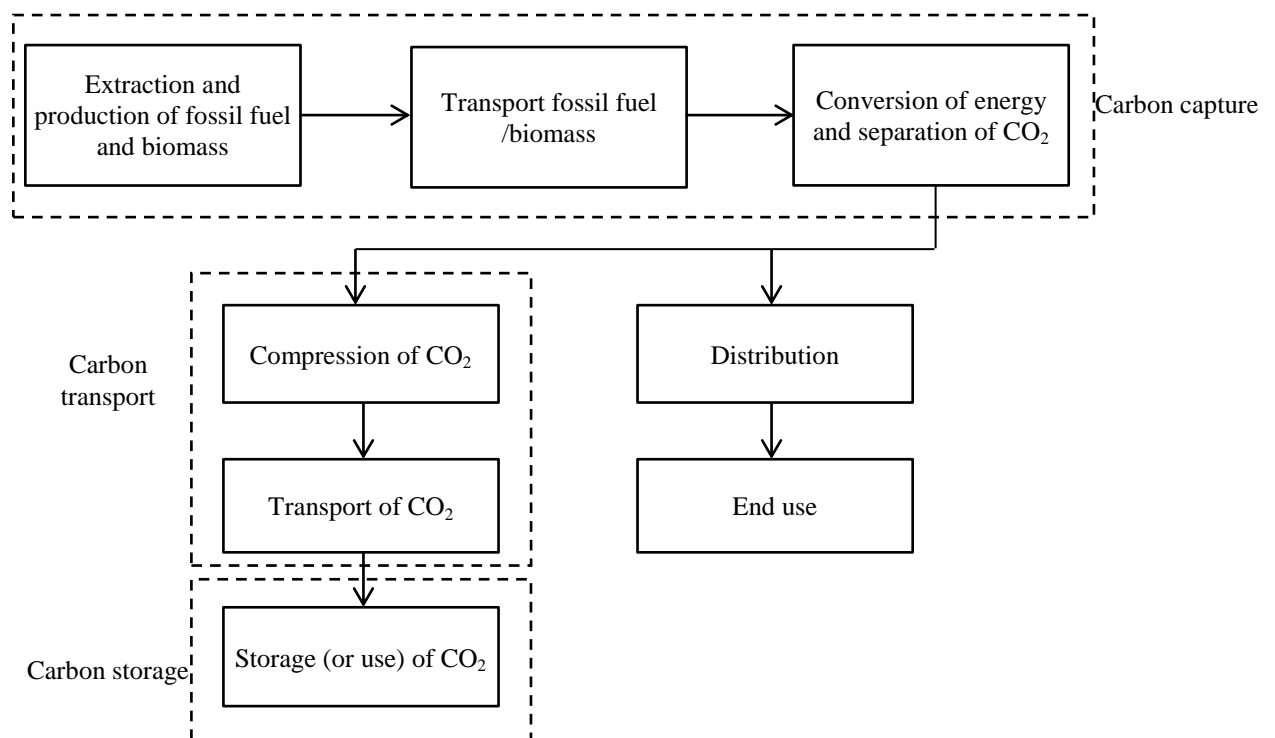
Extraction and production of fossil fuel and biomass

Transport fossil fuel /biomass

Conversion of energy and separation of $CO_2$

Carbon capture

Carbon transport

Compression of $CO_2$

Transport of $CO_2$

Distribution

End use

Carbon storage

Storage (or use) of $CO_2$